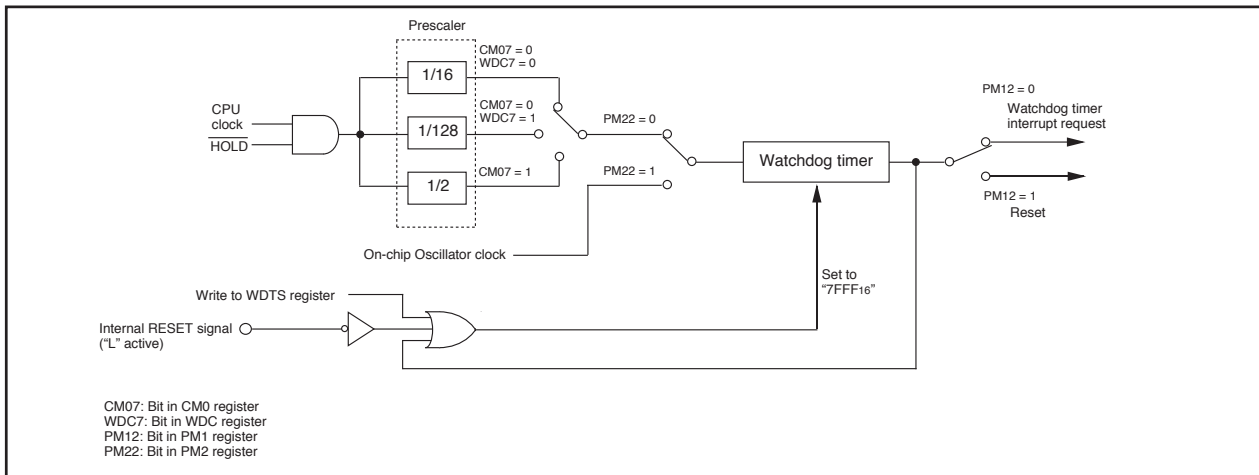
Prescaler

CM07 = 0
WDC7 = 0

1/16

CPU clock

$\overline{HOLD}$

CM07 = 0
WDC7 = 1

1/128

PM22 = 0

Watchdog timer

PM12 = 0

Watchdog timer interrupt request

1/2

CM07 = 1

PM22 = 1

PM12 = 1

Reset

On-chip Oscillator clock

Set to "7FFF$_{16}$"

Write to WDTS register

Internal RESET signal ("L" active)

CM07: Bit in CM0 register
WDC7: Bit in WDC register
PM12: Bit in PM1 register
PM22: Bit in PM2 register